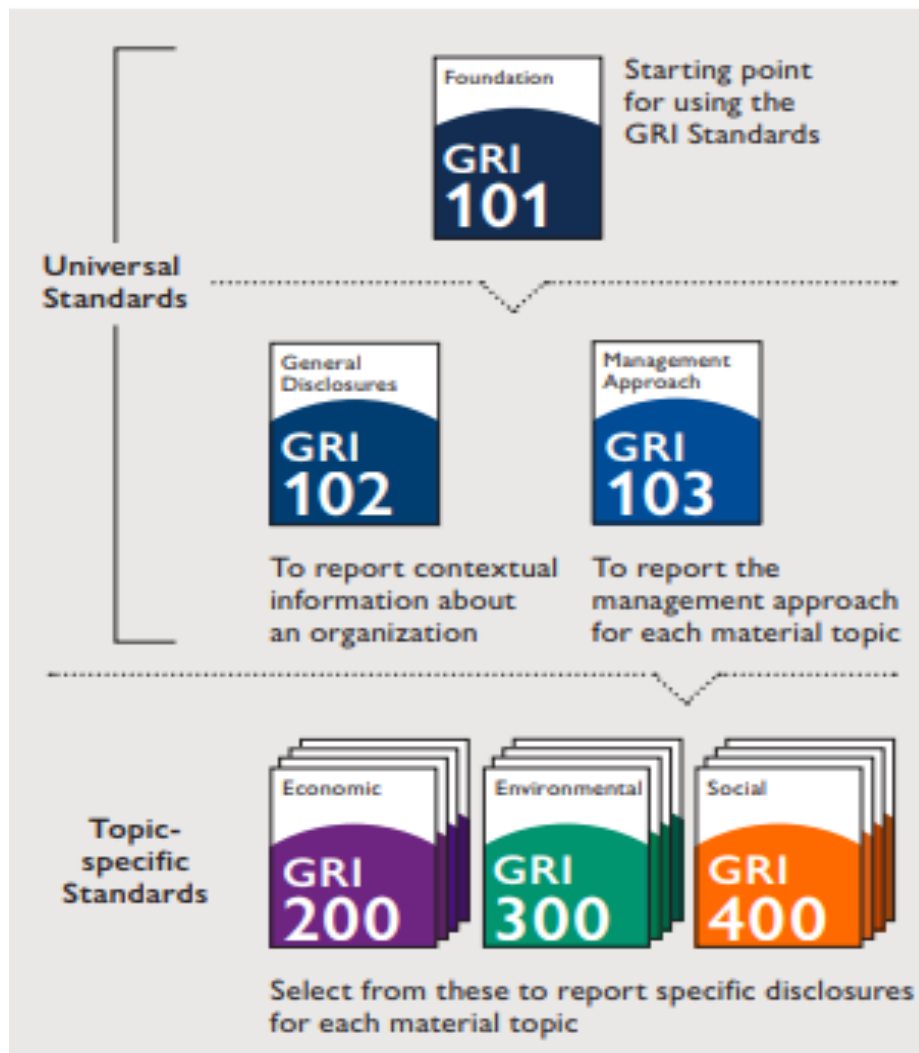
Foundation
GRI 101

Starting point for using the GRI Standards

Universal Standards

General Disclosures
GRI 102

Management Approach
GRI 103

To report contextual information about an organization

To report the management approach for each material topic

Topic-specific Standards

Economic
GRI 200

Environmental
GRI 300

Social
GRI 400

Select from these to report specific disclosures for each material topic